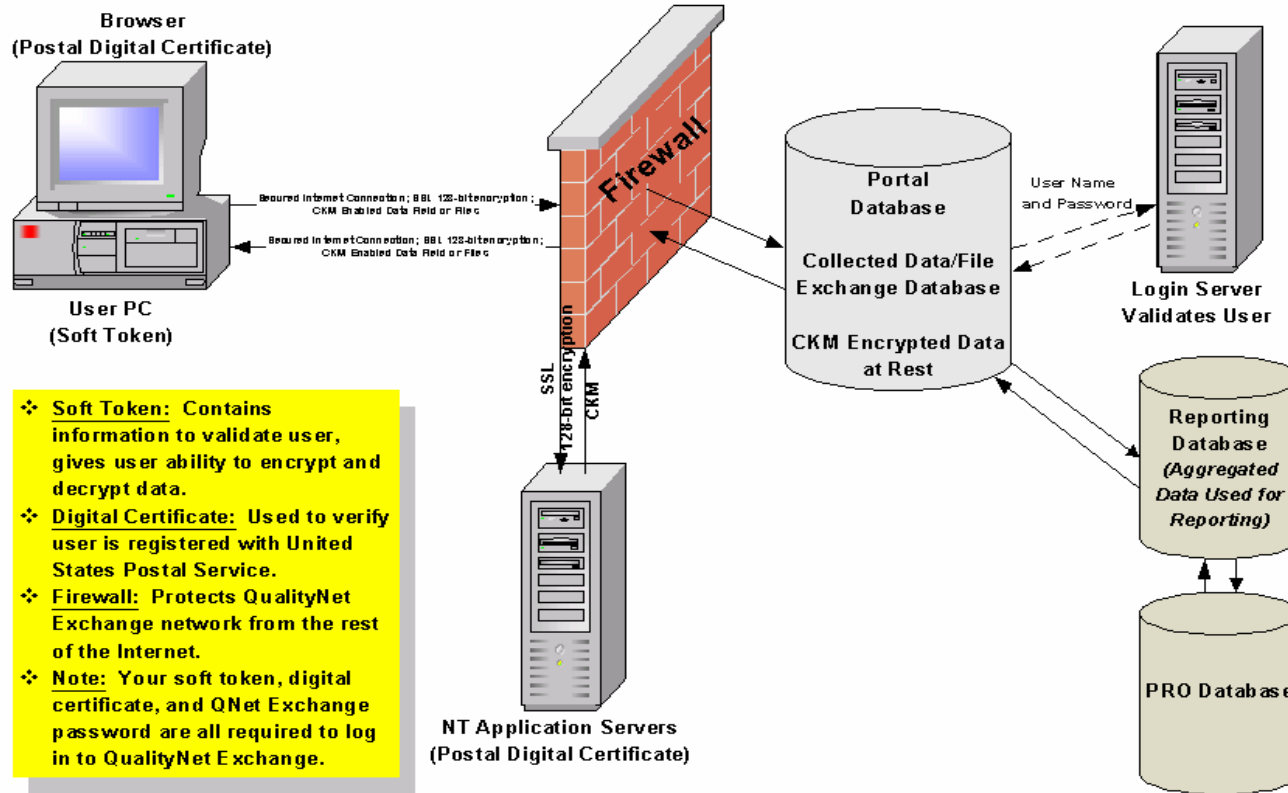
Browser
(Postal Digital Certificate)

Secured Internet Connection; SSL 128-bitencryption; CKM Enabled Data Field or Files

Secured Internet Connection; SSL 128-bitencryption; CKM Enabled Data Field or Files

User PC
(Soft Token)

Firewall

SSL
128-bit encryption
CKM

Portal Database

Collected Data/File Exchange Database

CKM Encrypted Data at Rest

User Name and Password

Login Server Validates User

Reporting Database (Aggregated Data Used for Reporting)

PRO Database

NT Application Servers
(Postal Digital Certificate)

❖ Soft Token: Contains information to validate user, gives user ability to encrypt and decrypt data.
❖ Digital Certificate: Used to verify user is registered with United States Postal Service.
❖ Firewall: Protects QualityNet Exchange network from the rest of the Internet.
❖ Note: Your soft token, digital certificate, and QNet Exchange password are all required to log in to QualityNet Exchange.